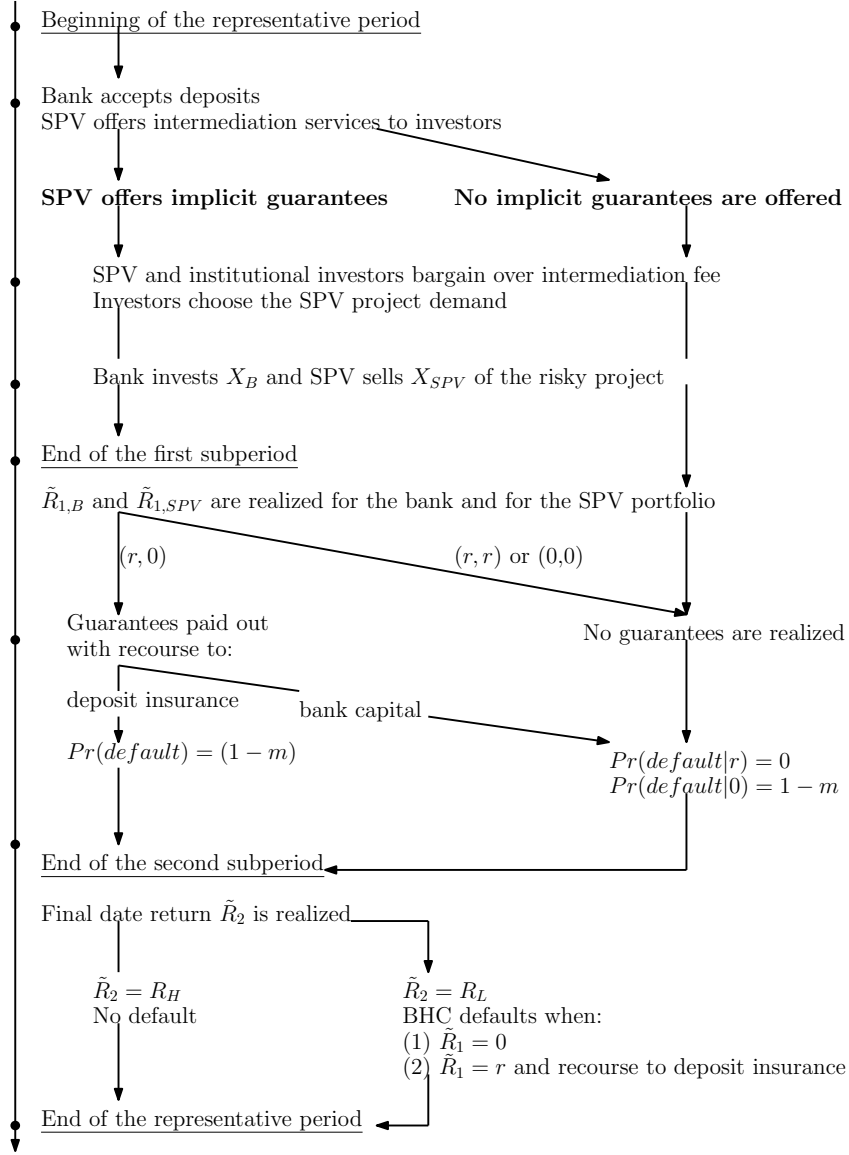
Beginning of the representative period

Bank accepts deposits
SPV offers intermediation services to investors

**SPV offers implicit guarantees**

**No implicit guarantees are offered**

SPV and institutional investors bargain over intermediation fee
Investors choose the SPV project demand

Bank invests $X_B$ and SPV sells $X_{SPV}$ of the risky project

End of the first subperiod

$\tilde{R}_{1,B}$ and $\tilde{R}_{1,SPV}$ are realized for the bank and for the SPV portfolio

$(r, 0)$

$(r, r)$ or (0,0)

Guarantees paid out
with recourse to:

No guarantees are realized

deposit insurance

bank capital

$Pr(default) = (1 - m)$

$Pr(default|r) = 0$
$Pr(default|0) = 1 - m$

End of the second subperiod

Final date return $\tilde{R}_2$ is realized

$\tilde{R}_2 = R_H$
No default

$\tilde{R}_2 = R_L$
BHC defaults when:
(1) $\tilde{R}_1 = 0$
(2) $\tilde{R}_1 = r$ and recourse to deposit insurance

End of the representative period